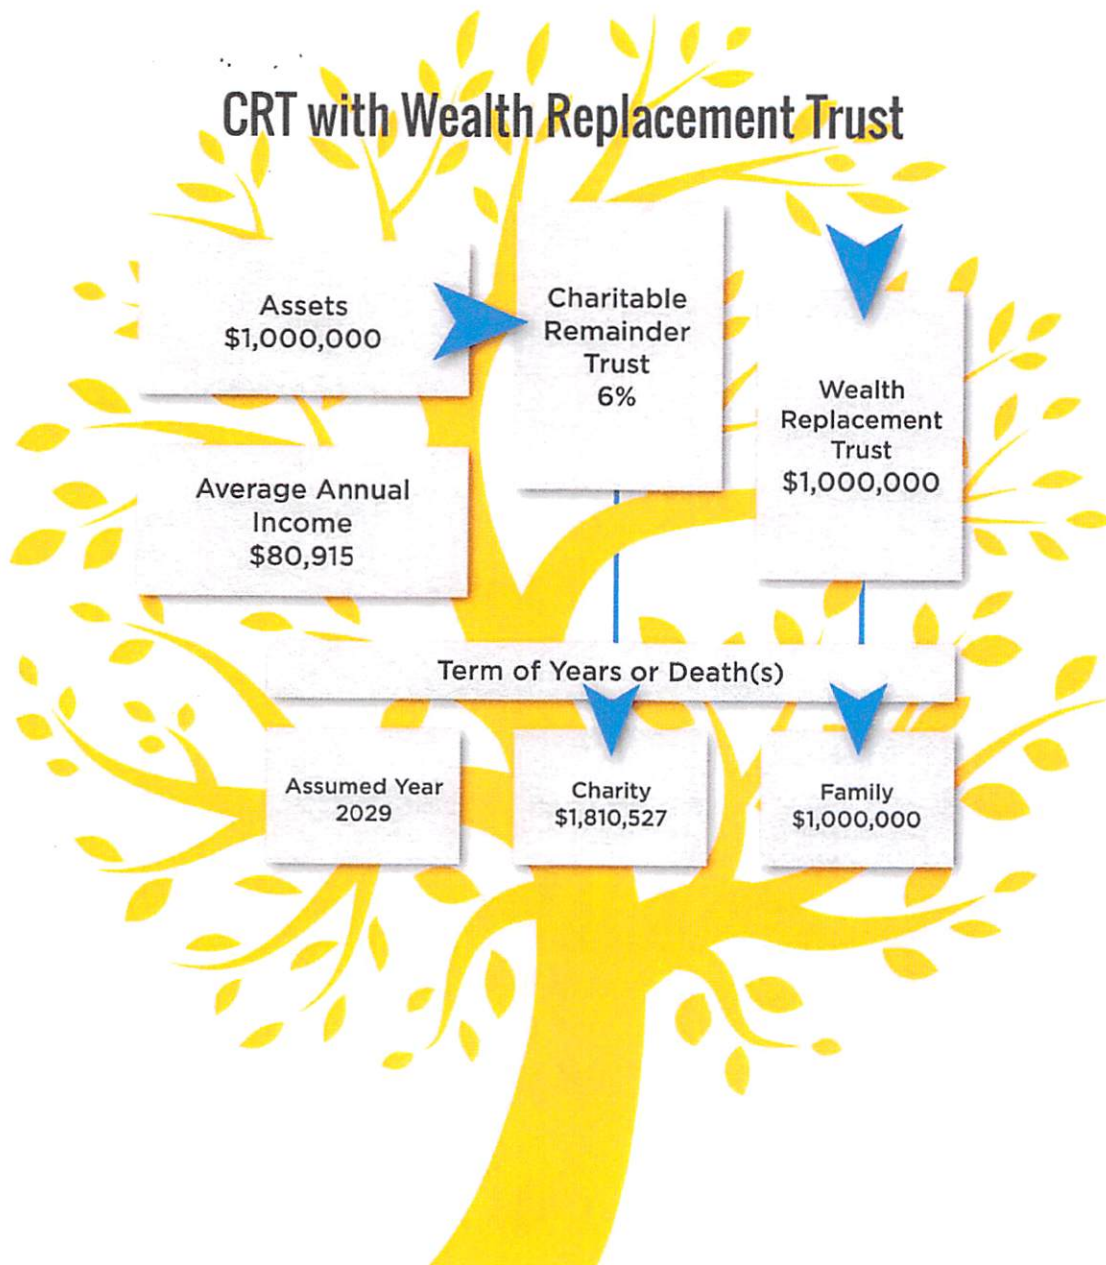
CRT with Wealth Replacement Trust

Assets
$1,000,000

Charitable
Remainder
Trust
6%

Wealth
Replacement
Trust
$1,000,000

Average Annual
Income
$80,915

Term of Years or Death(s)

Assumed Year
2029

Charity
$1,810,527

Family
$1,000,000